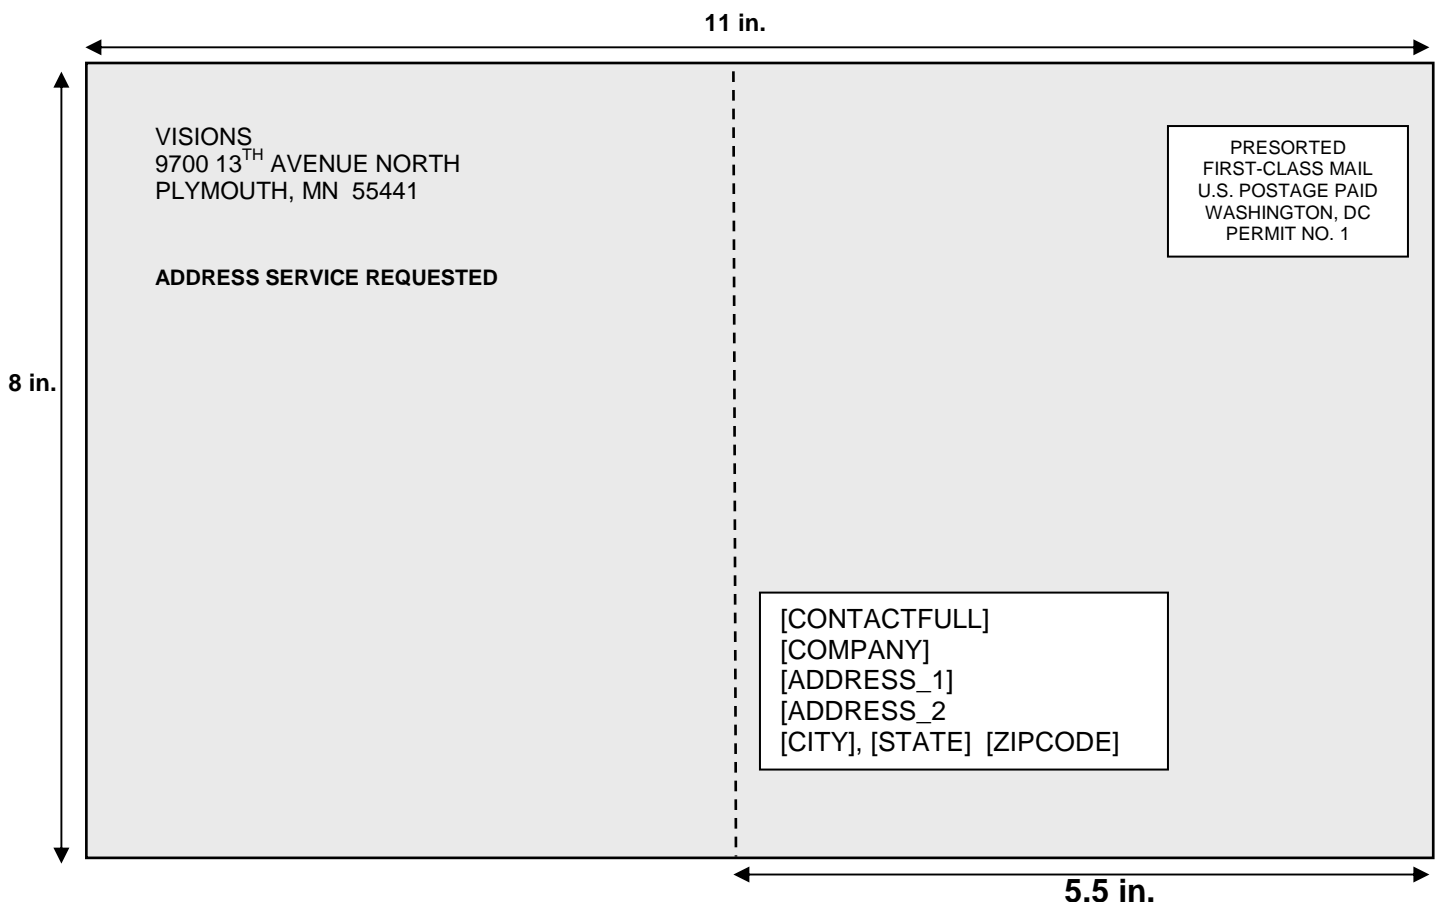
11 in.

8 in.

VISIONS
9700 13$^{TH}$ AVENUE NORTH
PLYMOUTH, MN 55441

ADDRESS SERVICE REQUESTED

PRESORTED
FIRST-CLASS MAIL
U.S. POSTAGE PAID
WASHINGTON, DC
PERMIT NO. 1

[CONTACTFULL]
[COMPANY]
[ADDRESS_1]
[ADDRESS_2
[CITY], [STATE] [ZIPCODE]

5.5 in.